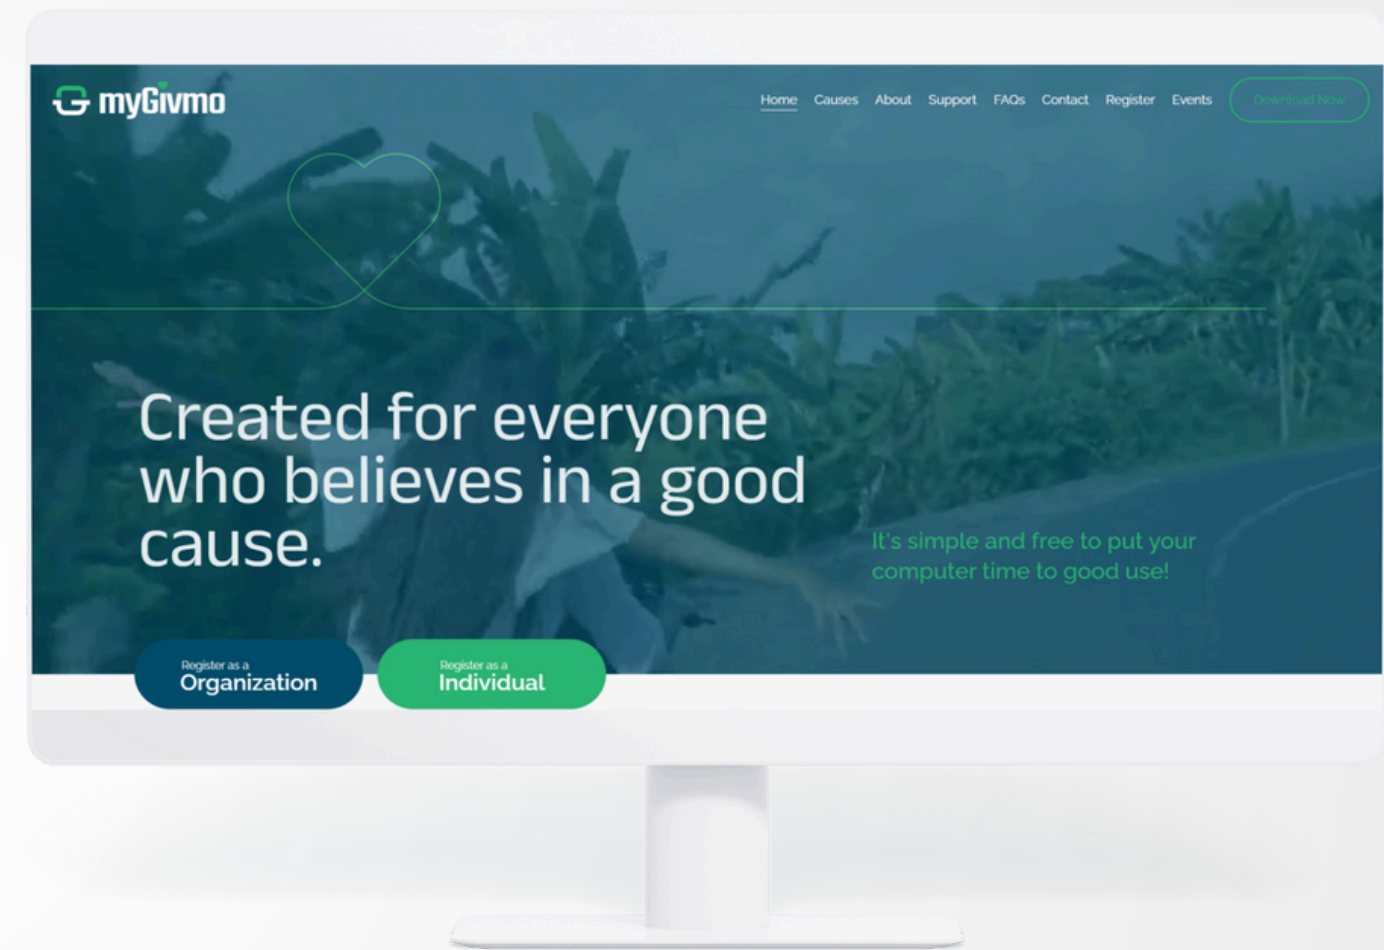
myGivmo

Home Causes About Support FAQs Contact Register Events Download Now

Created for everyone who believes in a good cause.

It's simple and free to put your computer time to good use!

Register as a Organization

Register as a Individual